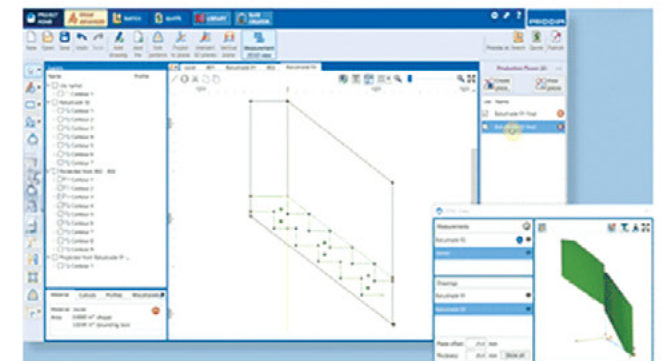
PROJECT HOME
BATCH
QUOTE
LIBRARY
PRODOR
New Open Save Undo Redo
Measurement
Parts
Name
Profile
Outline 1
Contour 1
Contour 2
Contour 3
Contour 4
Contour 5
Contour 6
Contour 7
Contour 1
Contour 2
Contour 3
Contour 4
Contour 5
Contour 6
Contour 7
Contour 8
Contour 9
Contour 1
Material
Cutouts
Profiles
Production Pieces
Measurements
Drawings
Plate offset
Thickness
Show all